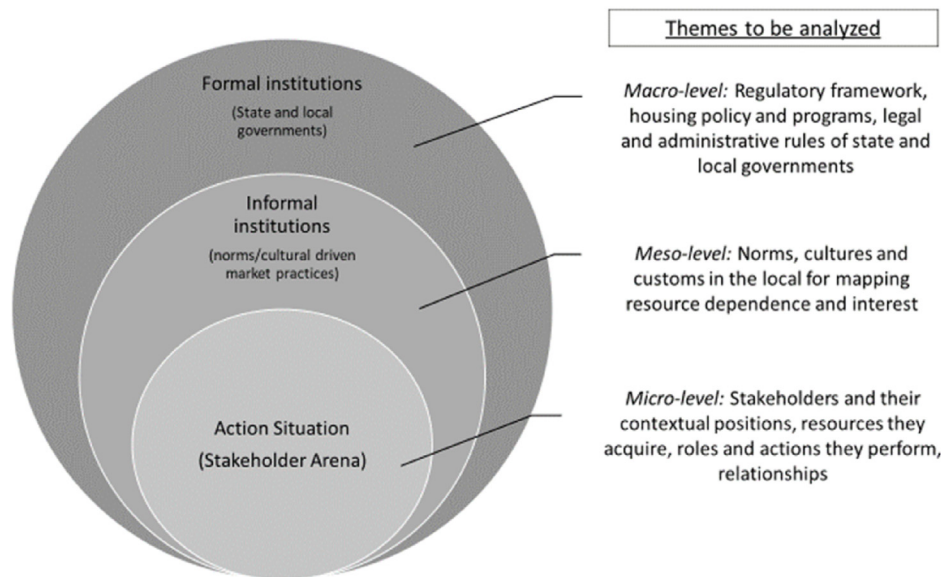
Formal institutions
(State and local governments)

Informal institutions
(norms/cultural driven market practices)

Action Situation
(Stakeholder Arena)

Themes to be analyzed

Macro-level: Regulatory framework, housing policy and programs, legal and administrative rules of state and local governments

Meso-level: Norms, cultures and customs in the local for mapping resource dependence and interest

Micro-level: Stakeholders and their contextual positions, resources they acquire, roles and actions they perform, relationships